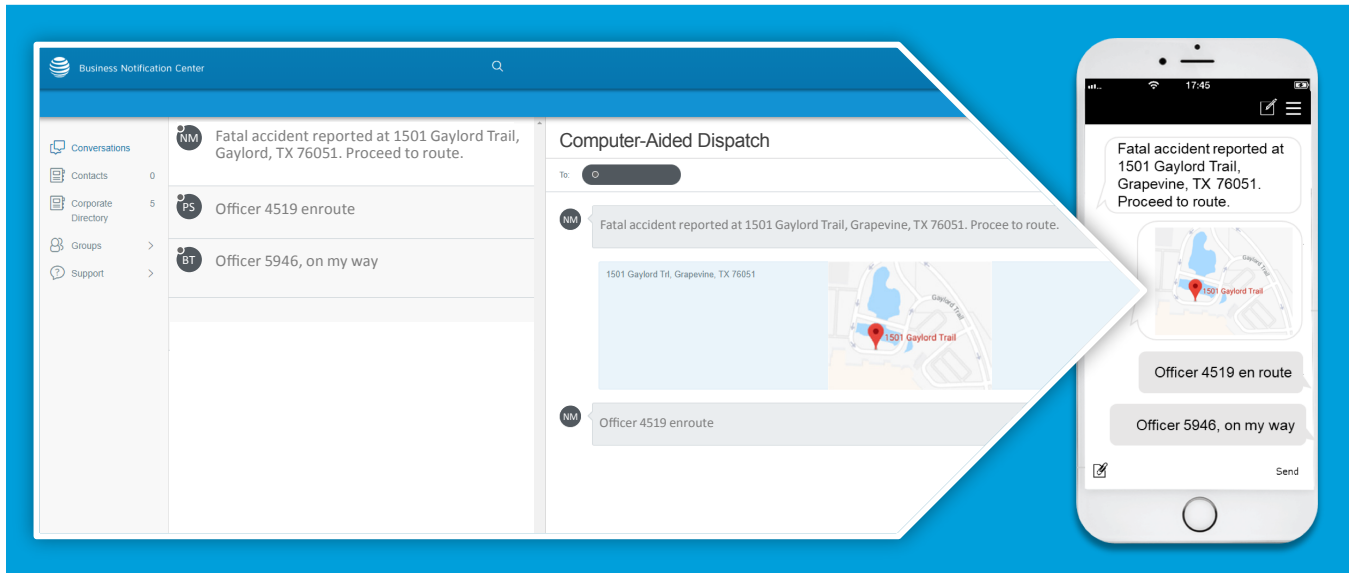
Business Notification Center

Conversations
Contacts 0
Corporate Directory 5
Groups
Support

NM Fatal accident reported at 1501 Gaylord Trail, Gaylord, TX 76051. Proceed to route.

PS Officer 4519 enroute

BT Officer 5946, on my way

Computer-Aided Dispatch

To:

NM Fatal accident reported at 1501 Gaylord Trail, Grapevine, TX 76051. Procee to route.

1501 Gaylord Trl, Grapevine, TX 76051

Gaylord Trl

1501 Gaylord Trail

NM Officer 4519 enroute

17:45

Fatal accident reported at 1501 Gaylord Trail, Grapevine, TX 76051. Proceed to route.

Gaylord Trl

1501 Gaylord Trail

Officer 4519 en route

Officer 5946, on my way

Send